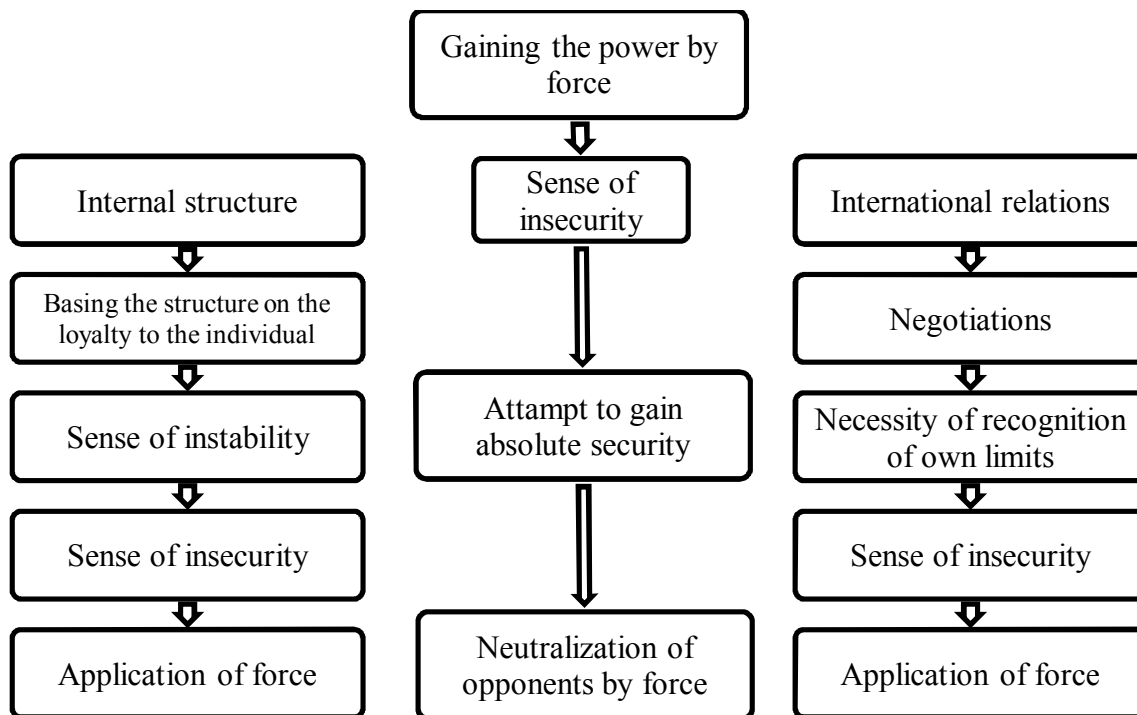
Gaining the power by force

Sense of insecurity

Attampt to gain absolute security

Neutralization of opponents by force

Internal structure

Basing the structure on the loyalty to the individual

Sense of instability

Sense of insecurity

Application of force

International relations

Negotiations

Necessity of recognition of own limits

Sense of insecurity

Application of force